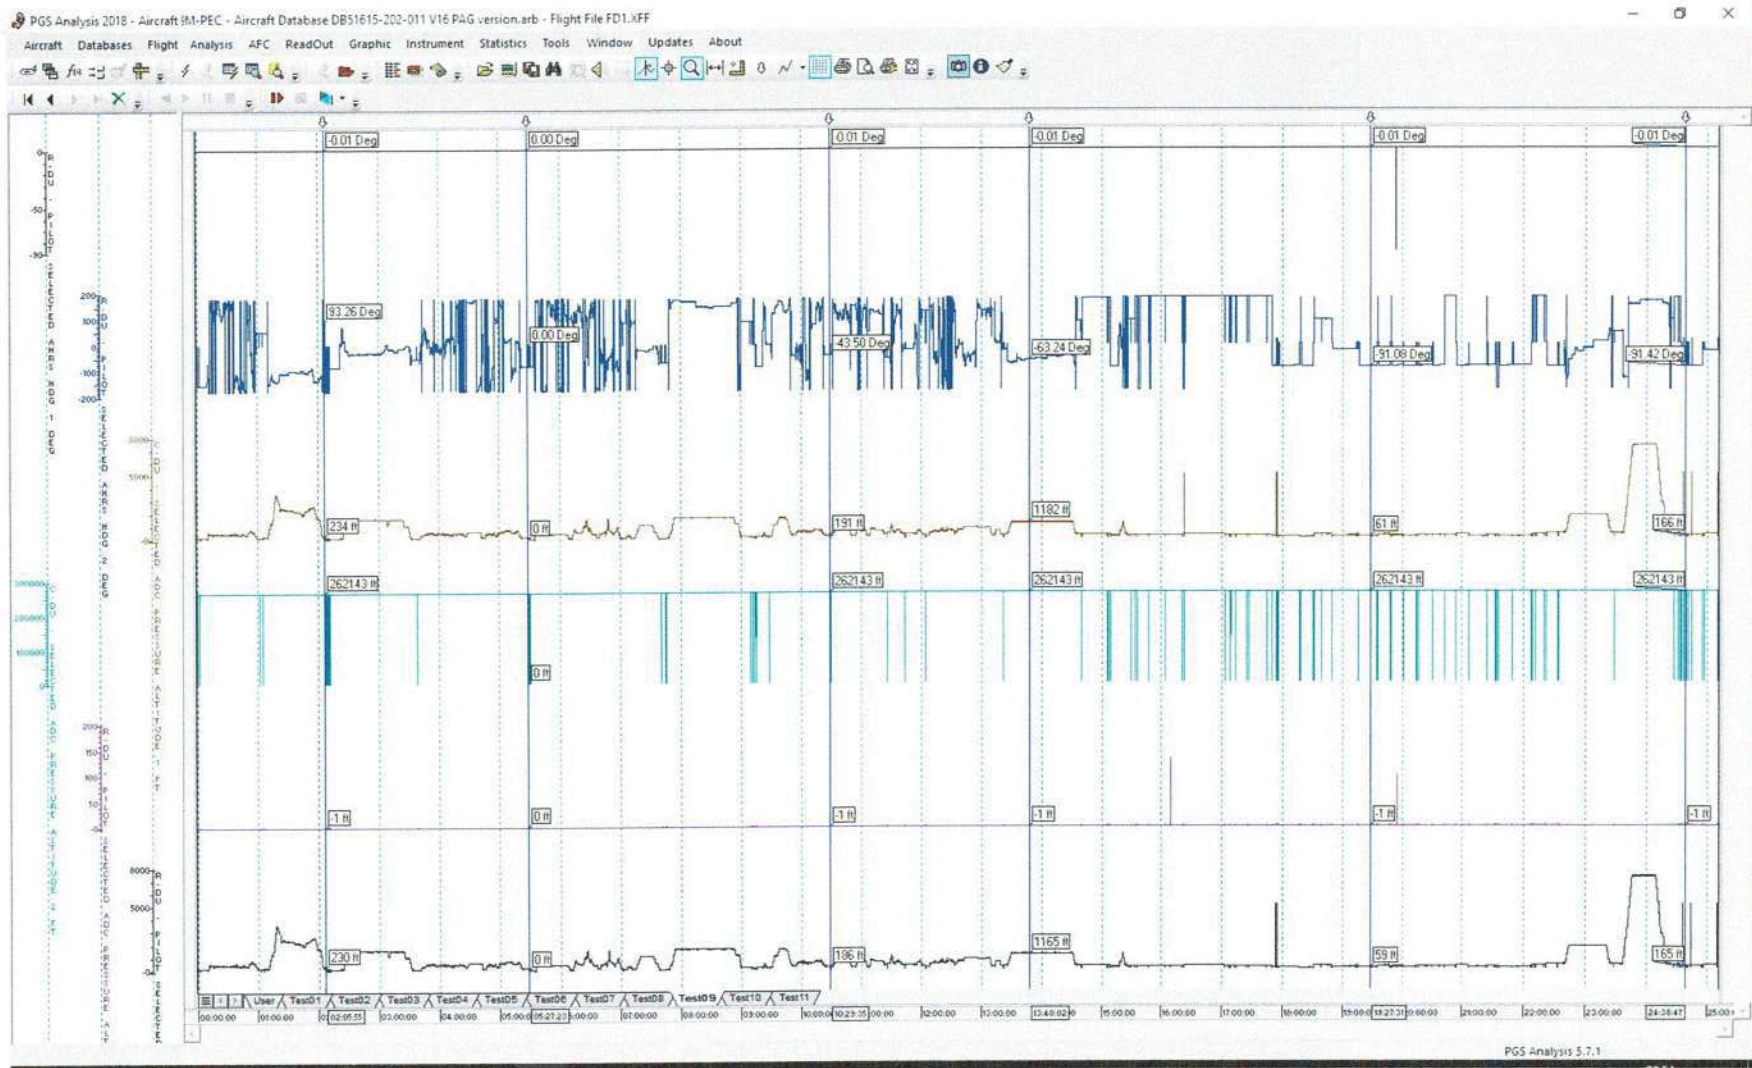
PGS Analysis 2018 - Aircraft IM-PEC - Aircraft Database DB51615-202-011 V16 PAG version.arb - Flight File FD1.XFF

Aircraft Databases Flight Analysis AFC ReadOut Graphic Instrument Statistics Tools Window Updates About

-0.01 Deg
0.00 Deg
-0.01 Deg
-0.01 Deg
-0.01 Deg
-0.01 Deg

93.26 Deg
0.00 Deg
-43.50 Deg
-63.24 Deg
-91.08 Deg
-91.42 Deg

234 ft
0 ft
191 ft
1182 ft
61 ft
166 ft

262143 ft
262143 ft
262143 ft
262143 ft
262143 ft
0 ft

-1 ft
0 ft
-1 ft
-1 ft
-1 ft
-1 ft

230 ft
0 ft
186 ft
1165 ft
59 ft
165 ft

0
-50
-90
200
100
0
-100
-200
3000
5000
300000
200000
100000
0
200
150
100
50
0
8000
5000
0

R DU PILOT SELECTED AHRS HDG 1 DEG
R DU PILOT SELECTED AHRS HDG 2 DEG
R DU PILOT SELECTED ADC PRESSURE ALTITUDE 1 FT
R DU PILOT SELECTED ADC PRESSURE ALTITUDE 2 FT

User Test01 Test02 Test03 Test04 Test05 Test06 Test07 Test08 Test09 Test10 Test11

00:00:00 01:00:00 02:05:55 03:00:00 04:00:00 05:00:00 05:27:23 07:00:00 08:00:00 09:00:00 10:00:00 10:23:35 12:00:00 13:00:00 13:40:02 15:00:00 16:00:00 17:00:00 18:00:00 19:00:00 19:27:31 21:00:00 22:00:00 23:00:00 24:36:47 25:00:00

PGS Analysis 5.7.1